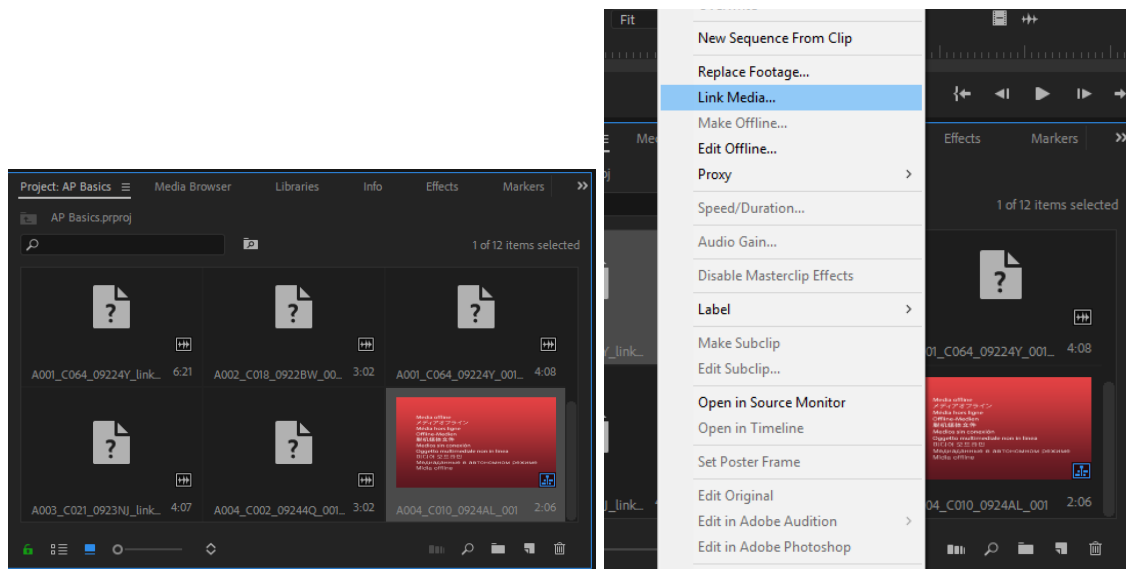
Project: AP Basics ≡ Media Browser Libraries Info Effects Markers »

AP Basics.prproj

1 of 12 items selected

A001_C064_09224Y_link... 6:21
A002_C018_0922BW_00... 3:02
A001_C064_09224Y_001... 4:08
A003_C021_0923NJ_link... 4:07
A004_C002_09244Q_001... 3:02
A004_C010_0924AL_001 2:06

Media offline
メディアオフライン
Media hors ligne
Offline-Medien
Medios sin conexión
Oggetto multimediale non in linea

Fit

New Sequence From Clip
Replace Footage...
Link Media...
Make Offline...
Edit Offline...
Proxy
Speed/Duration...
Audio Gain...
Disable Masterclip Effects
Label
Make Subclip
Edit Subclip...
Open in Source Monitor
Open in Timeline
Set Poster Frame
Edit Original
Edit in Adobe Audition
Edit in Adobe Photoshop

Effects Markers »

1 of 12 items selected

Y_link...
01_C064_09224Y_001... 4:08
J_link...
04_C010_0924AL_001 2:06

Media offline
メディアオフライン
Media hors ligne
Offline-Medien
Medios sin conexión
Oggetto multimediale non in linea
Media offline